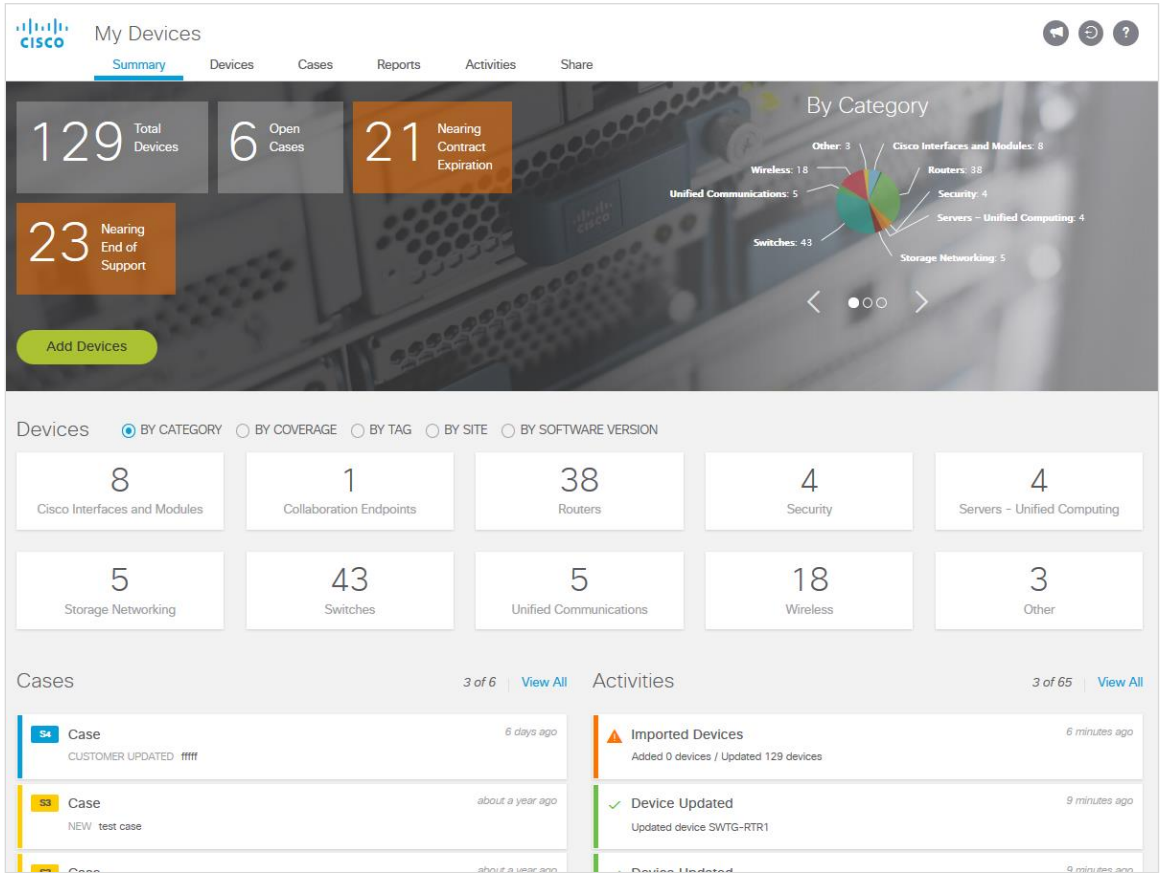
cisco My Devices

Summary Devices Cases Reports Activities Share

129 Total Devices

6 Open Cases

21 Nearing Contract Expiration

23 Nearing End of Support

Add Devices

By Category

Other: 3
Cisco Interfaces and Modules: 8
Wireless: 18
Routers: 38
Unified Communications: 5
Security: 4
Servers - Unified Computing: 4
Switches: 43
Storage Networking: 5

Devices BY CATEGORY BY COVERAGE BY TAG BY SITE BY SOFTWARE VERSION

| 8 Cisco Interfaces and Modules | 1 Collaboration Endpoints | 38 Routers | 4 Security | 4 Servers - Unified Computing |
|---|---|---|---|---|
| 5 Storage Networking | 43 Switches | 5 Unified Communications | 18 Wireless | 3 Other |

Cases 3 of 6 View All

S4 Case 6 days ago
CUSTOMER UPDATED fffff

S3 Case about a year ago
NEW test case

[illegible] Case about a year ago

Activities 3 of 65 View All

Imported Devices 6 minutes ago
Added 0 devices / Updated 129 devices

Device Updated 9 minutes ago
Updated device SWTG-RTR1

Device Updated 9 minutes ago